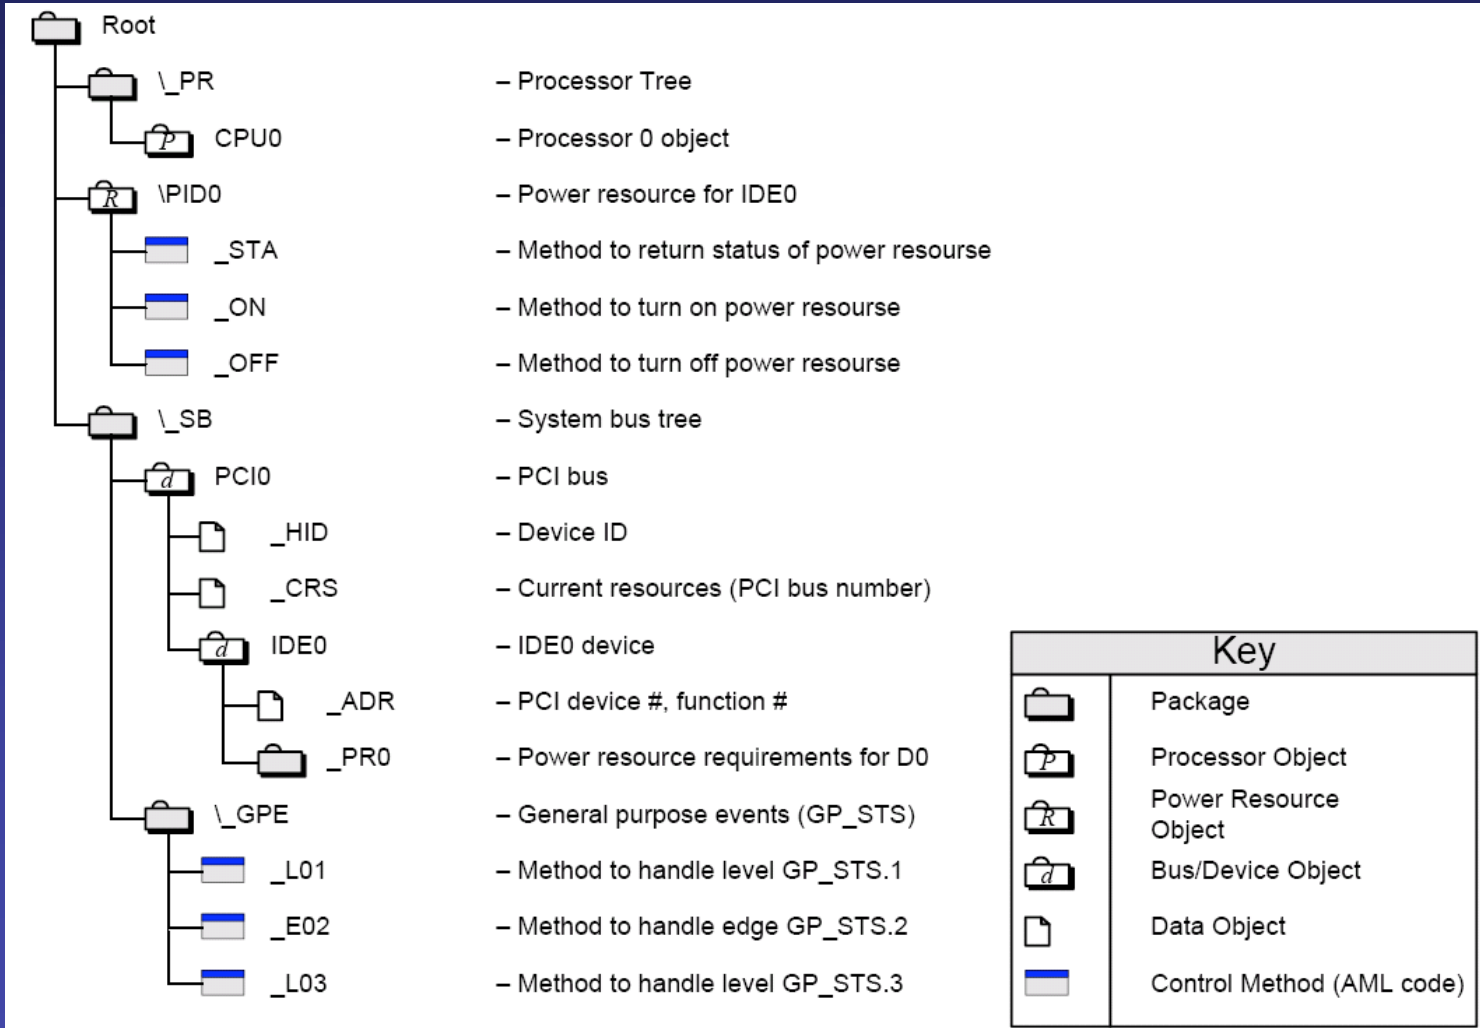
Root

\_PR – Processor Tree

P CPU0 – Processor 0 object

R \PID0 – Power resource for IDE0

_STA – Method to return status of power resourse

_ON – Method to turn on power resourse

_OFF – Method to turn off power resourse

\_SB – System bus tree

d PCI0 – PCI bus

_HID – Device ID

_CRS – Current resources (PCI bus number)

d IDE0 – IDE0 device

_ADR – PCI device #, function #

_PR0 – Power resource requirements for D0

\_GPE – General purpose events (GP_STS)

_L01 – Method to handle level GP_STS.1

_E02 – Method to handle edge GP_STS.2

_L03 – Method to handle level GP_STS.3

| Key | |
|---|---|
| | Package |
| P | Processor Object |
| R | Power Resource Object |
| d | Bus/Device Object |
| | Data Object |
| | Control Method (AML code) |